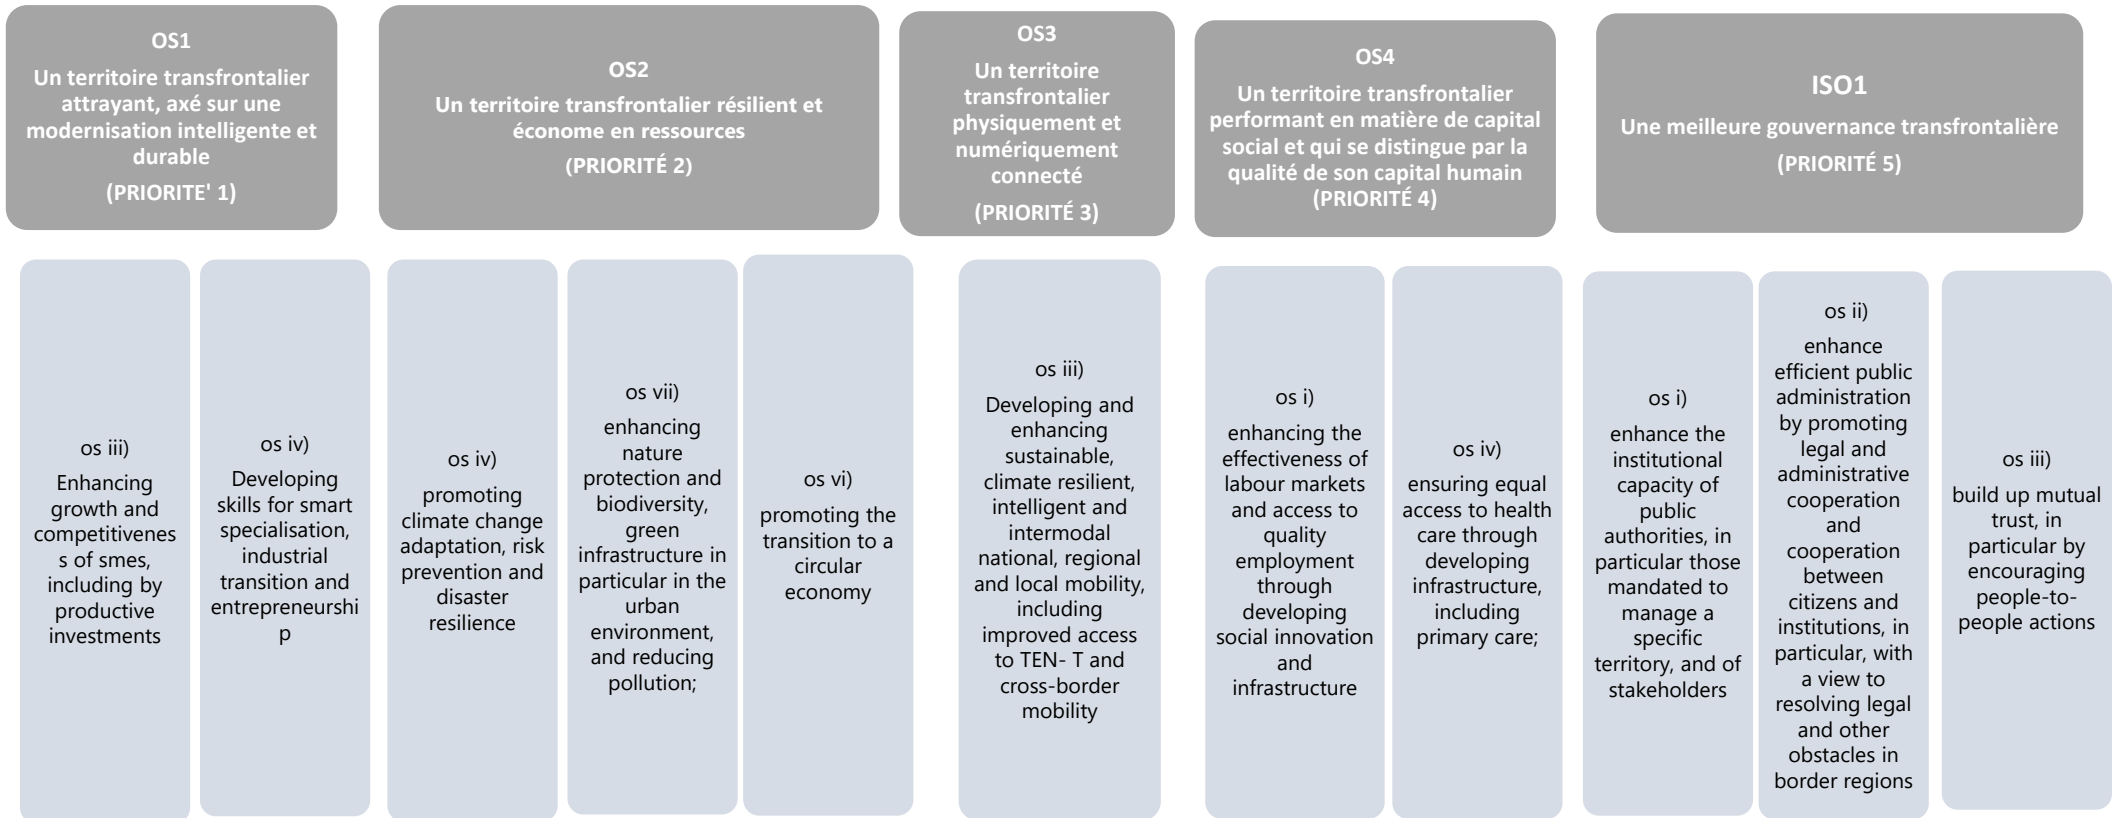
OS1
Un territoire transfrontalier attrayant, axé sur une modernisation intelligente et durable
(PRIORITE' 1)

OS2
Un territoire transfrontalier résilient et économe en ressources
(PRIORITÉ 2)

OS3
Un territoire transfrontalier physiquement et numériquement connecté
(PRIORITÉ 3)

OS4
Un territoire transfrontalier performant en matière de capital social et qui se distingue par la qualité de son capital humain
(PRIORITÉ 4)

ISO1
Une meilleure gouvernance transfrontalière
(PRIORITÉ 5)

os iii)
Enhancing growth and competitiveness of smes, including by productive investments

os iv)
Developing skills for smart specialisation, industrial transition and entrepreneurship

os iv)
promoting climate change adaptation, risk prevention and disaster resilience

os vii)
enhancing nature protection and biodiversity, green infrastructure in particular in the urban environment, and reducing pollution;

os vi)
promoting the transition to a circular economy

os iii)
Developing and enhancing sustainable, climate resilient, intelligent and intermodal national, regional and local mobility, including improved access to TEN- T and cross-border mobility

os i)
enhancing the effectiveness of labour markets and access to quality employment through developing social innovation and infrastructure

os iv)
ensuring equal access to health care through developing infrastructure, including primary care;

os i)
enhance the institutional capacity of public authorities, in particular those mandated to manage a specific territory, and of stakeholders

os ii)
enhance efficient public administration by promoting legal and administrative cooperation and cooperation between citizens and institutions, in particular, with a view to resolving legal and other obstacles in border regions

os iii)
build up mutual trust, in particular by encouraging people-to-people actions